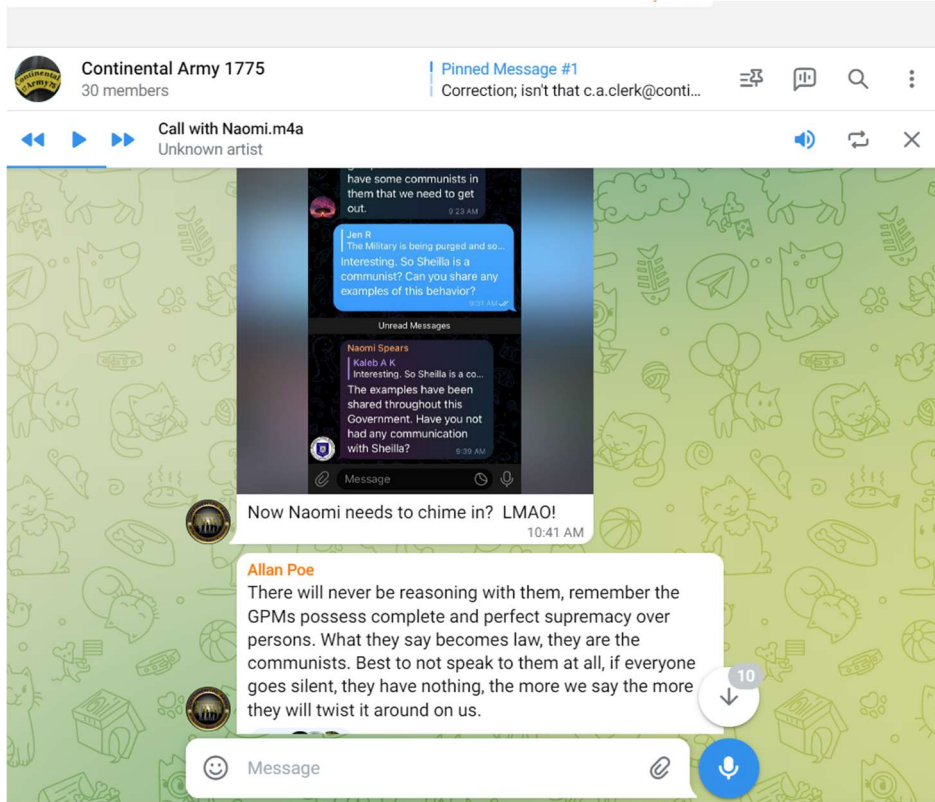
Continental Army 1775
30 members

Pinned Message #1
Correction; isn't that c.a.clerk@conti...

Call with Naomi.m4a
Unknown artist

have some communists in them that we need to get out.
9:23 AM

Jen R
The Military is being purged and so...
Interesting. So Sheilla is a communist? Can you share any examples of this behavior?
9:31 AM

Unread Messages

Naomi Spears
Kaleb A K
Interesting. So Sheilla is a co...
The examples have been shared throughout this Government. Have you not had any communication with Sheilla?
9:39 AM

Message

Now Naomi needs to chime in? LMAO!
10:41 AM

Allan Poe
There will never be reasoning with them, remember the GPMs possess complete and perfect supremacy over persons. What they say becomes law, they are the communists. Best to not speak to them at all, if everyone goes silent, they have nothing, the more we say the more they will twist it around on us.

10

Message